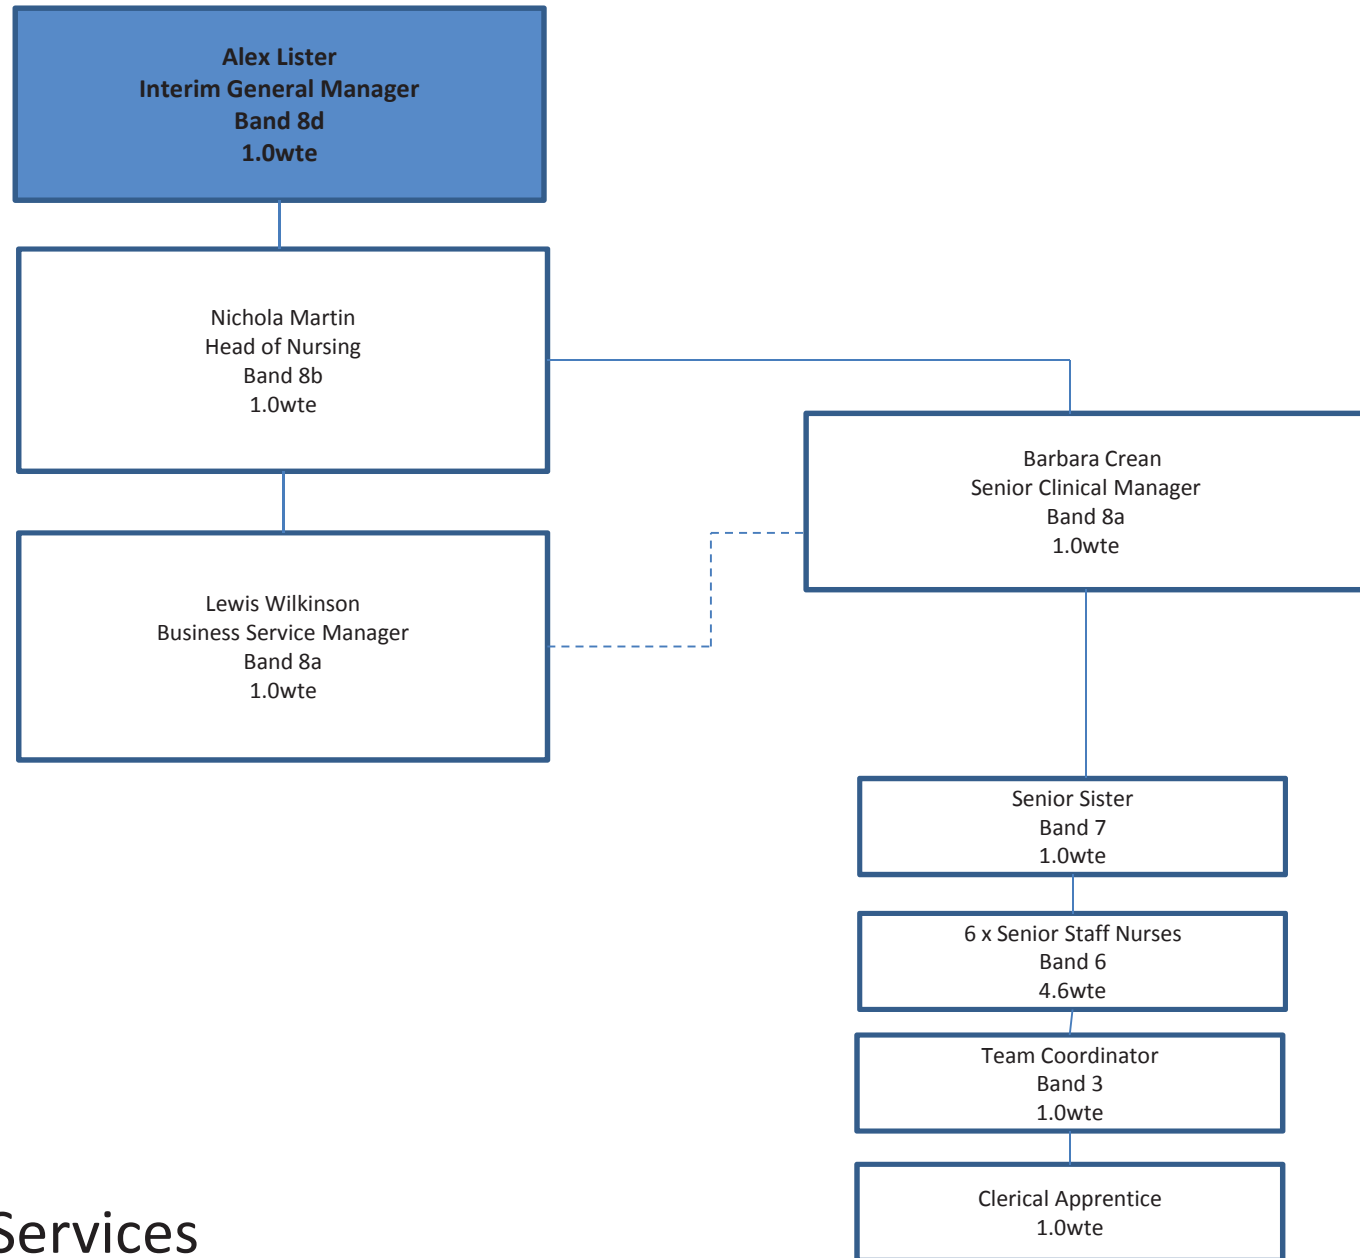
Alex Lister
Interim General Manager
Band 8d
1.0wte

Nichola Martin
Head of Nursing
Band 8b
1.0wte

Barbara Crean
Senior Clinical Manager
Band 8a
1.0wte

Lewis Wilkinson
Business Service Manager
Band 8a
1.0wte

Senior Sister
Band 7
1.0wte

6 x Senior Staff Nurses
Band 6
4.6wte

Team Coordinator
Band 3
1.0wte

Clerical Apprentice
1.0wte

Services